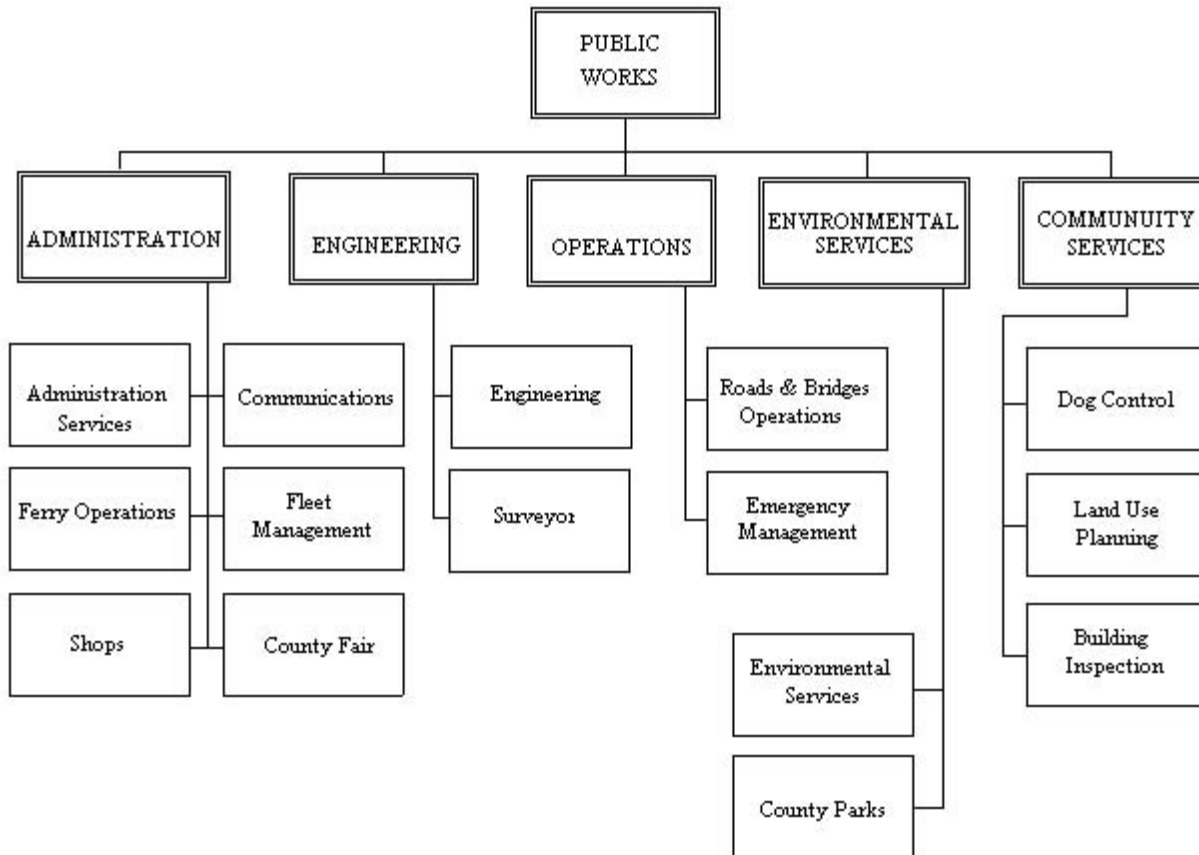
PUBLIC WORKS

ADMINISTRATION

Administration Services

Communications

Ferry Operations

Fleet Management

Shops

County Fair

ENGINEERING

Engineering

Surveyor

OPERATIONS

Roads & Bridges Operations

Emergency Management

ENVIRONMENTAL SERVICES

Environmental Services

County Parks

COMMUNUITY SERVICES

Dog Control

Land Use Planning

Building Inspection